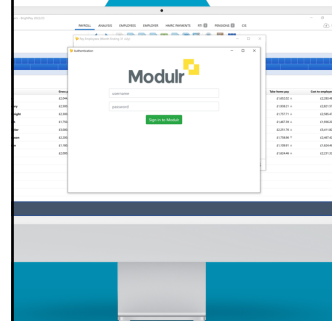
PAYROLL ANALYSIS EMPLOYERS EMPLOYEE HMRC PAYMENTS RTI PENSIONS CIS

Authentication

Modulr

username

password

Sign in to Modulr

Take home pay

Cost to employer

£ 2,049
£ 1,900
£ 1,800
£ 1,700
£ 1,500
£ 2,300
£ 1,700
£ 2,000

£ 1,833.33
£ 1,608.11
£ 1,707.11
£ 1,687.28
£ 2,012.33
£ 1,728.87
£ 1,708.01
£ 1,824.44